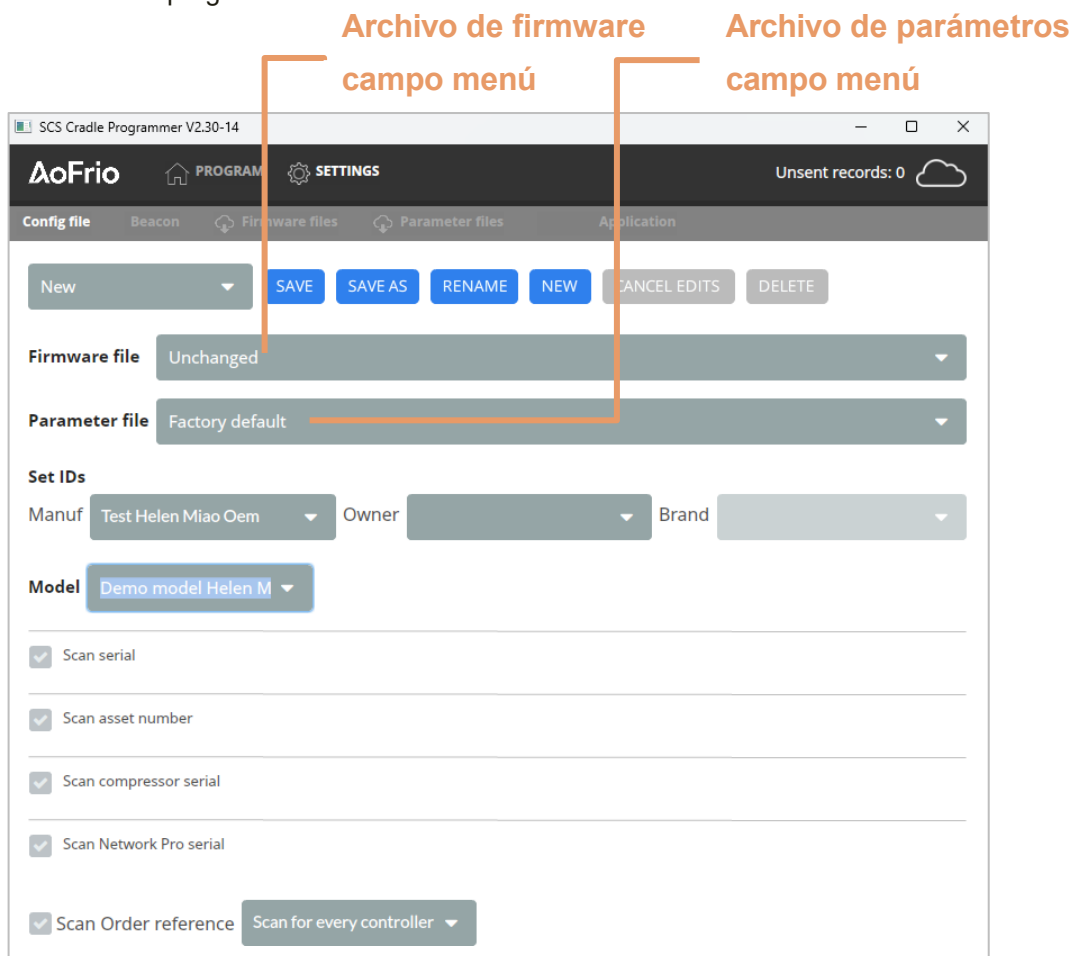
Archivo de firmware campo menú

Archivo de parámetros campo menú

SCS Cradle Programmer V2.30-14

AoFrio PROGRAM SETTINGS Unsent records: 0

Config file Beacon Firmware files Parameter files Application

New SAVE SAVE AS RENAME NEW CANCEL EDITS DELETE

Firmware file Unchanged

Parameter file Factory default

Set IDs

Manuf Test Helen Miao Oem Owner Brand

Model Demo model Helen M

Scan serial

Scan asset number

Scan compressor serial

Scan Network Pro serial

Scan Order reference Scan for every controller